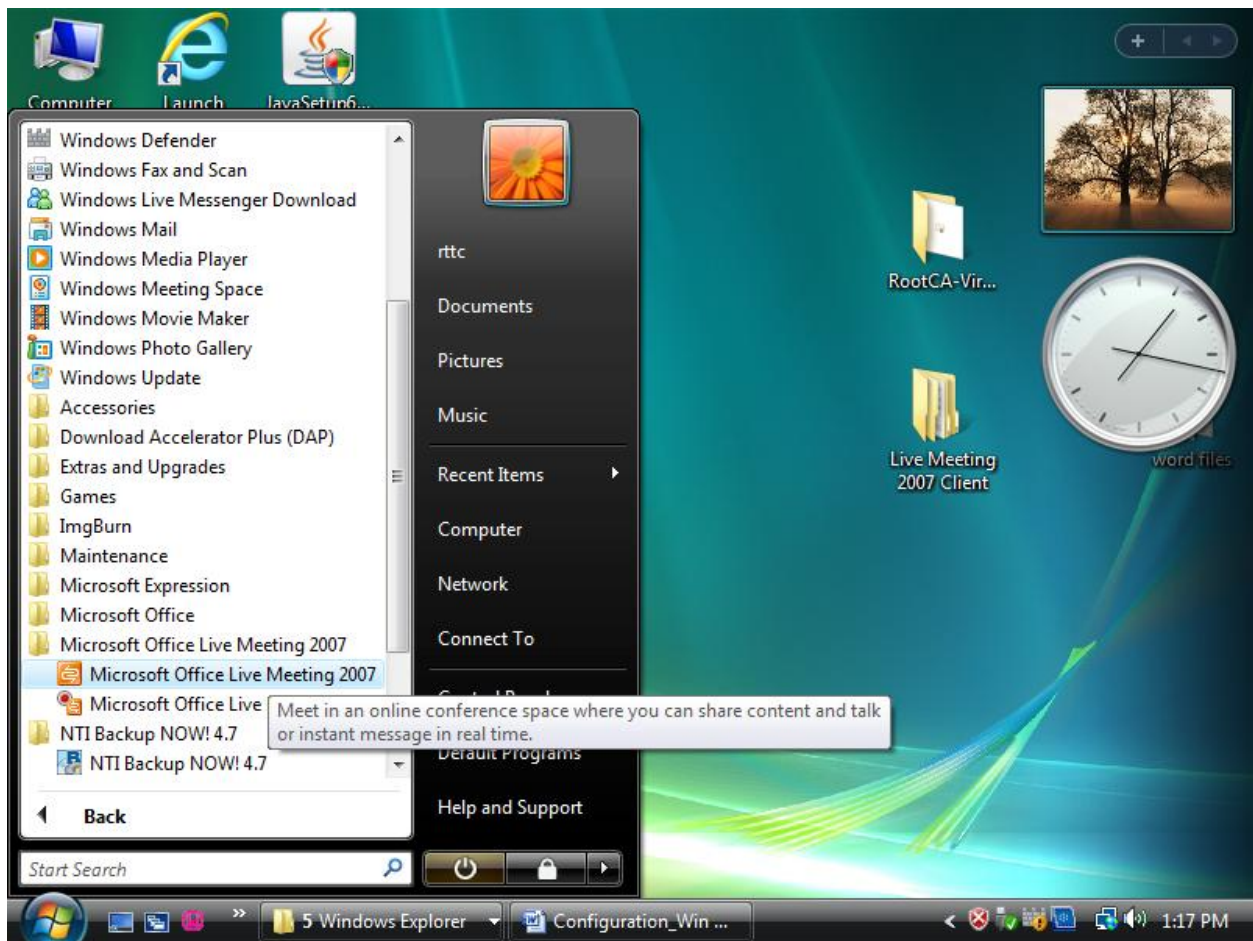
Computer
Launch
JavaSetup6...

Windows Defender
Windows Fax and Scan
Windows Live Messenger Download
Windows Mail
Windows Media Player
Windows Meeting Space
Windows Movie Maker
Windows Photo Gallery
Windows Update
Accessories
Download Accelerator Plus (DAP)
Extras and Upgrades
Games
ImgBurn
Maintenance
Microsoft Expression
Microsoft Office
Microsoft Office Live Meeting 2007
Microsoft Office Live Meeting 2007
Microsoft Office Live
NTI Backup NOW! 4.7
NTI Backup NOW! 4.7
Back
Start Search

rttc
Documents
Pictures
Music
Recent Items
Computer
Network
Connect To
Default Programs
Help and Support

Meet in an online conference space where you can share content and talk or instant message in real time.

RootCA-Vir...
Live Meeting 2007 Client
word files

5 Windows Explorer
Configuration_Win ...
1:17 PM